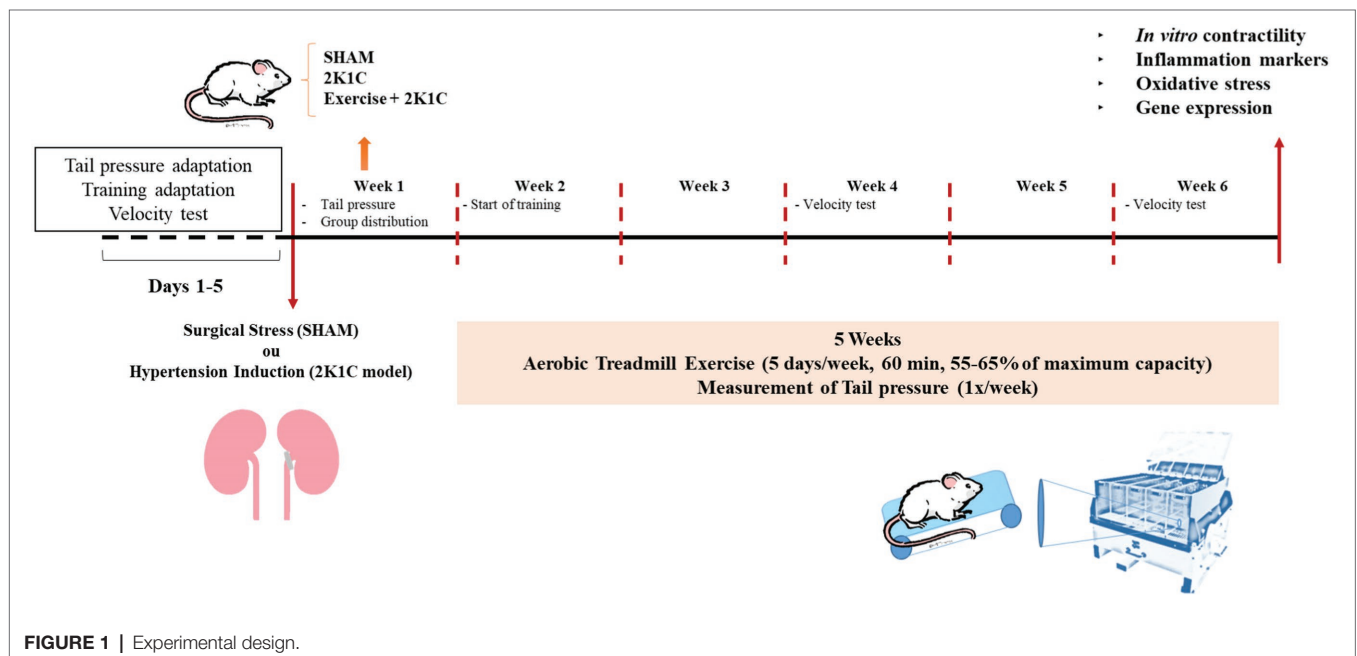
SHAM
2K1C
Exercise + 2K1C

• *In vitro* contractility
• Inflammation markers
• Oxidative stress
• Gene expression

Tail pressure adaptation
Training adaptation
Velocity test

Days 1-5

Week 1
- Tail pressure
- Group distribution

Week 2
- Start of training

Week 3

Week 4
- Velocity test

Week 5

Week 6
- Velocity test

Surgical Stress (SHAM)
ou
Hypertension Induction (2K1C model)

5 Weeks
Aerobic Treadmill Exercise (5 days/week, 60 min, 55-65% of maximum capacity)
Measurement of Tail pressure (1x/week)

**FIGURE 1 |** Experimental design.